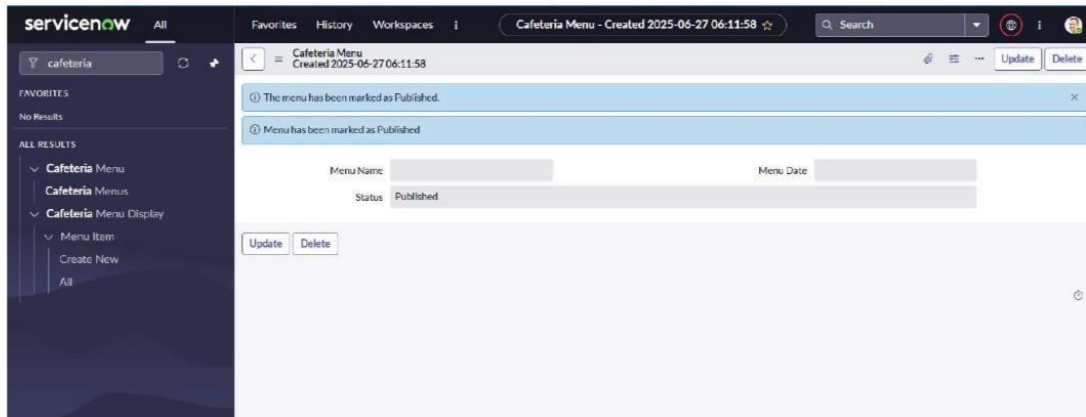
servicenow All

Favorites History Workspaces ⁝

Cafeteria Menu - Created 2025-06-27 06:11:58 ☆

Search

cafeteria

FAVORITES

No Results

ALL RESULTS

Cafeteria Menu

Cafeteria Menus

Cafeteria Menu Display

Menu Item

Create New

All

Cafeteria Menu
Created 2025-06-27 06:11:58

Update Delete

ⓘ The menu has been marked as Published.

ⓘ Menu has been marked as Published

Menu Name

Menu Date

Status Published

Update Delete